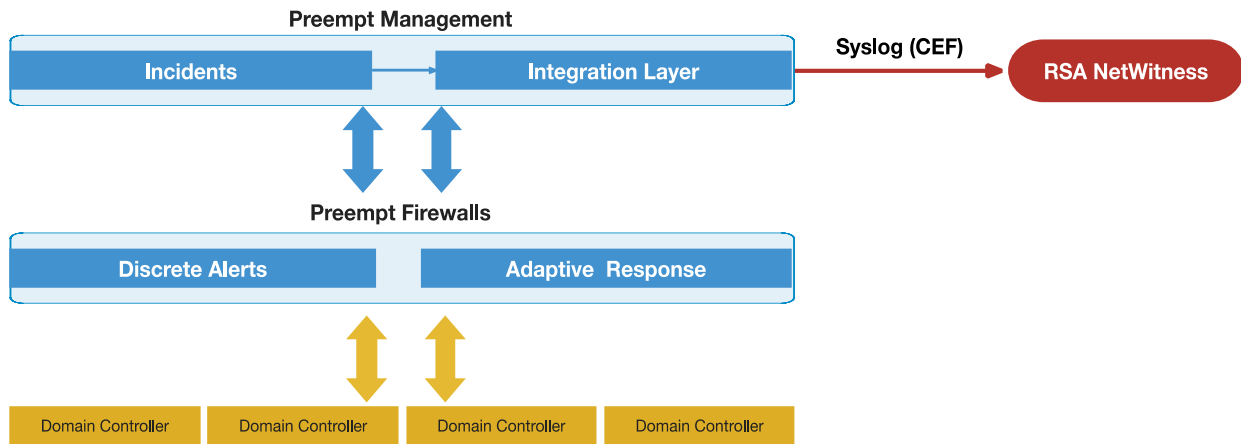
Preempt Management

Incidents

Integration Layer

Syslog (CEF)

RSA NetWitness

Preempt Firewalls

Discrete Alerts

Adaptive Response

Domain Controller

Domain Controller

Domain Controller

Domain Controller